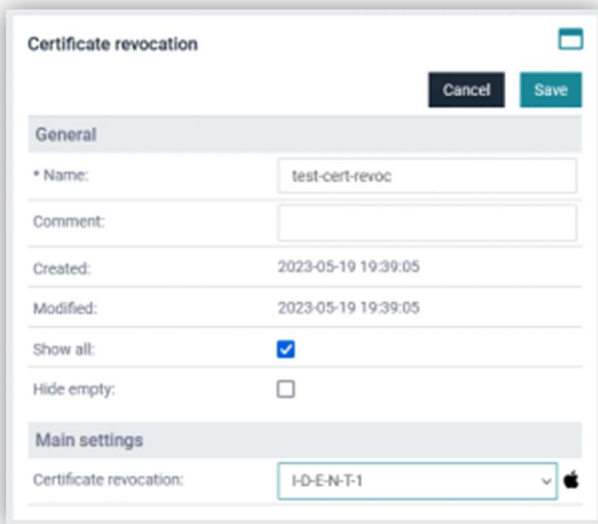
Certificate revocation

Cancel
Save

General

* Name: test-cert-revoc

Comment:

Created: 2023-05-19 19:39:05

Modified: 2023-05-19 19:39:05

Show all:

Hide empty:

Main settings

Certificate revocation: I-D-E-N-T-1